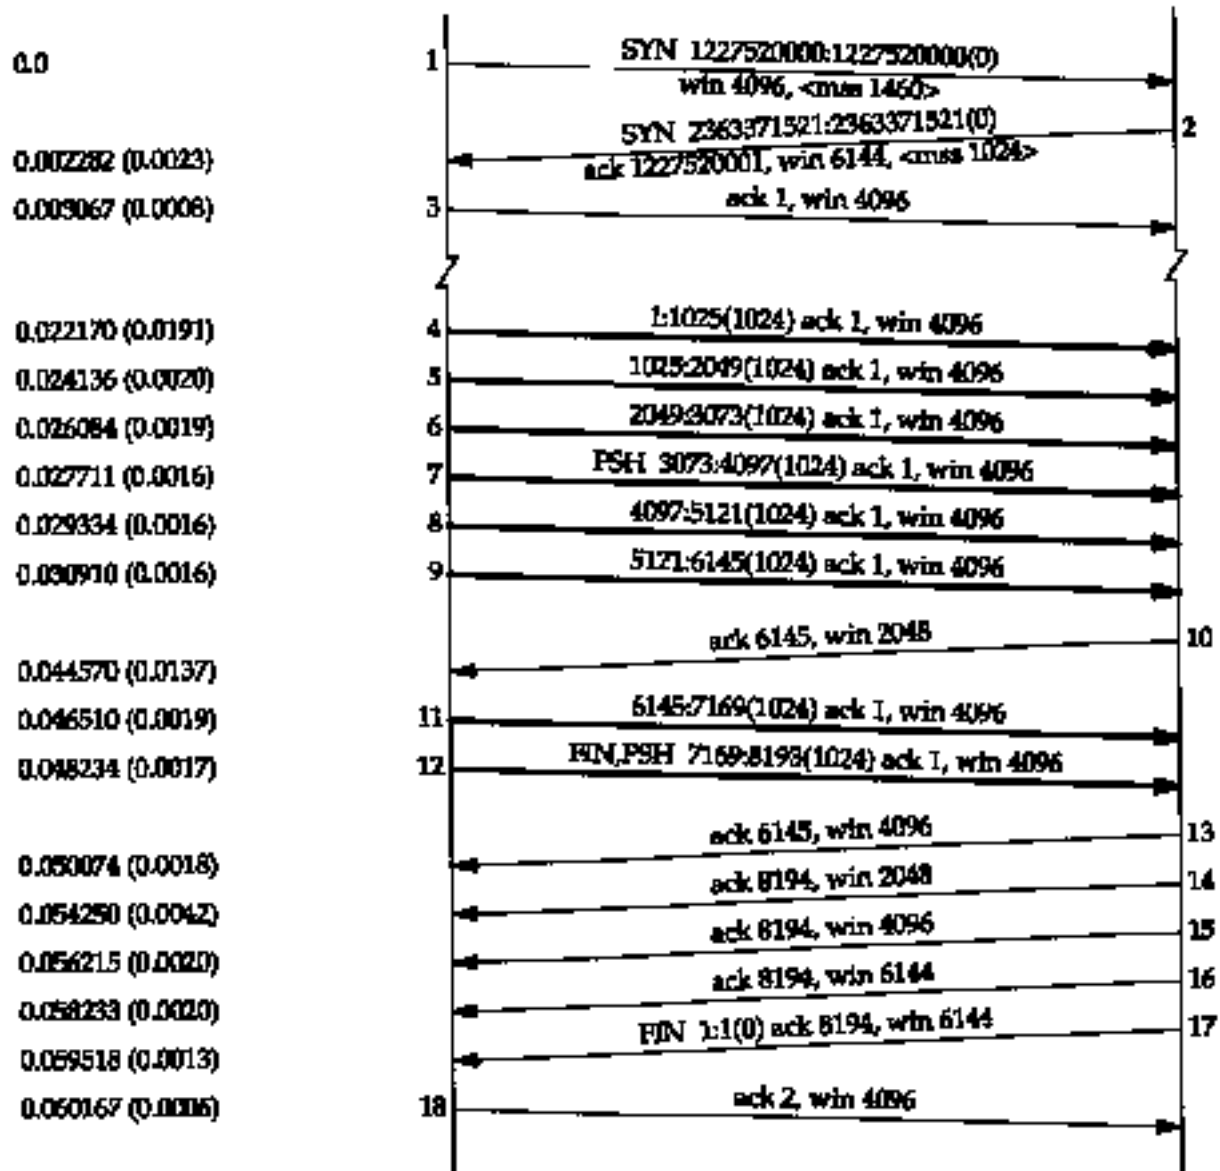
0.0
0.002282 (0.0023)
0.003067 (0.0008)
0.022170 (0.0191)
0.024136 (0.0020)
0.026084 (0.0019)
0.027711 (0.0016)
0.029334 (0.0016)
0.030910 (0.0016)
0.044570 (0.0137)
0.046510 (0.0019)
0.048234 (0.0017)
0.050074 (0.0018)
0.054250 (0.0042)
0.056215 (0.0020)
0.058233 (0.0020)
0.059518 (0.0013)
0.060167 (0.0006)

1 SYN 1227520000:1227520000(0) win 4096, <mss 1460>
2 SYN 2363371521:2363371521(0) ack 1227520001, win 6144, <mss 1024>
3 ack 1, win 4096
4 1:1025(1024) ack 1, win 4096
5 1025:2049(1024) ack 1, win 4096
6 2049:3073(1024) ack 1, win 4096
7 PSH 3073:4097(1024) ack 1, win 4096
8 4097:5121(1024) ack 1, win 4096
9 5121:6145(1024) ack 1, win 4096
10 ack 6145, win 2048
11 6145:7169(1024) ack 1, win 4096
12 FIN,PSH 7169:8193(1024) ack 1, win 4096
13 ack 6145, win 4096
14 ack 8194, win 2048
15 ack 8194, win 4096
16 ack 8194, win 6144
17 FIN 1:1(0) ack 8194, win 6144
18 ack 2, win 4096